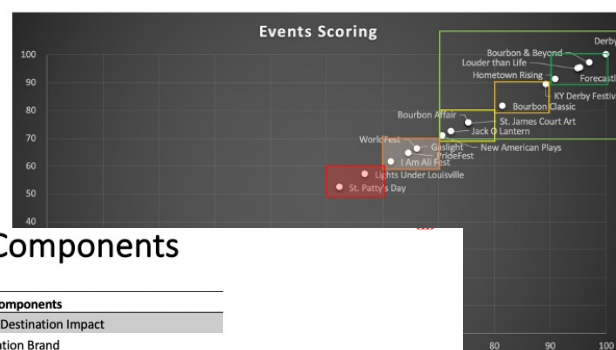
Events Scoring

100
90
80
70
60
50
40

Derby
Bourbon & Beyond
Louder than Life
Forecast
Hometown Rising
KY Derby Festiv
Bourbon Classic
Bourbon Affair
St. James Court Art
Jack O Lantern
WorldFest
Gaslight
New American Plays
PrideFest
I Am Ali Fest
Lights Under Louisville
St. Patty's Day

80
90
100

Components

omponents
Destination Impact
tion Brand